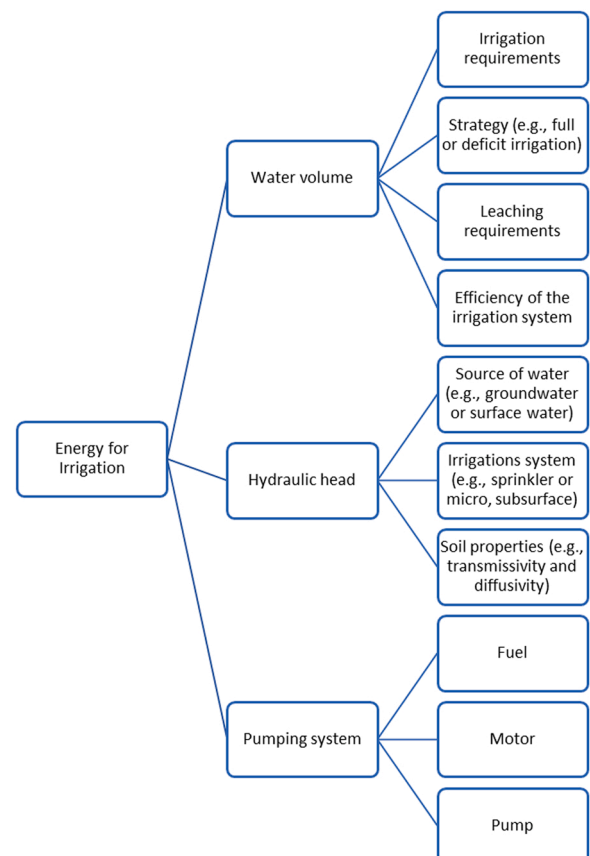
Energy for Irrigation

Water volume

Irrigation requirements

Strategy (e.g., full or deficit irrigation)

Leaching requirements

Efficiency of the irrigation system

Hydraulic head

Source of water (e.g., groundwater or surface water)

Irrigations system (e.g., sprinkler or micro, subsurface)

Soil properties (e.g., transmissivity and diffusivity)

Pumping system

Fuel

Motor

Pump